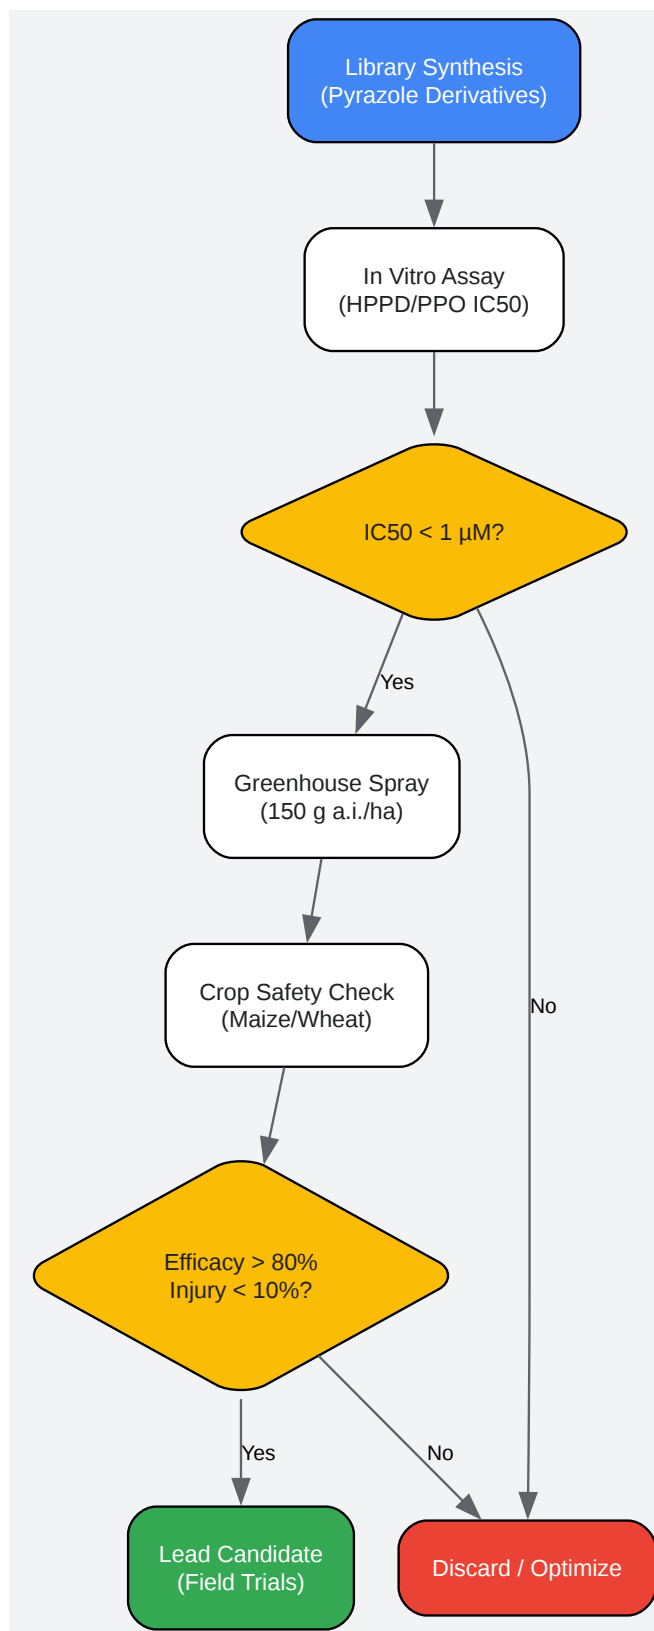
Library Synthesis
(Pyrazole Derivatives)

In Vitro Assay
(HPPD/PPO IC50)

IC50 < 1 µM?

Yes

No

Greenhouse Spray
(150 g a.i./ha)

Crop Safety Check
(Maize/Wheat)

Efficacy > 80%
Injury < 10%?

Yes

No

Lead Candidate
(Field Trials)

Discard / Optimize